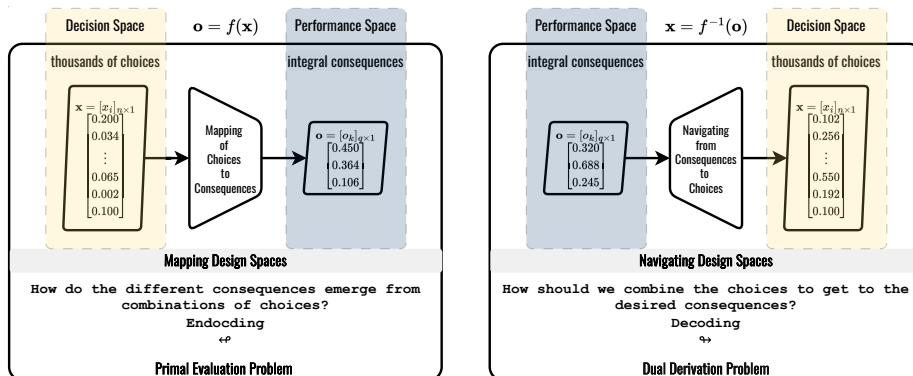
Decision Space

$\mathbf{o} = f(\mathbf{x})$

Performance Space

thousands of choices

integral consequences

$\mathbf{x} = [x_i]_{n\times1}$

$\begin{bmatrix} 0.200 \\ 0.034 \\ \vdots \\ 0.065 \\ 0.002 \\ 0.100 \end{bmatrix}$

Mapping of Choices to Consequences

$\mathbf{o} = [o_k]_{q\times1}$

$\begin{bmatrix} 0.450 \\ 0.364 \\ 0.106 \end{bmatrix}$

Mapping Design Spaces

How do the different consequences emerge from combinations of choices?

Endocding

↫

Primal Evaluation Problem

Performance Space

$\mathbf{x} = f^{-1}(\mathbf{o})$

Decision Space

integral consequences

thousands of choices

$\mathbf{o} = [o_k]_{q\times1}$

$\begin{bmatrix} 0.320 \\ 0.688 \\ 0.245 \end{bmatrix}$

Navigating from Consequences to Choices

$\mathbf{x} = [x_i]_{n\times1}$

$\begin{bmatrix} 0.102 \\ 0.256 \\ \vdots \\ 0.550 \\ 0.192 \\ 0.100 \end{bmatrix}$

Navigating Design Spaces

How should we combine the choices to get to the desired consequences?

Decoding

↬

Dual Derivation Problem